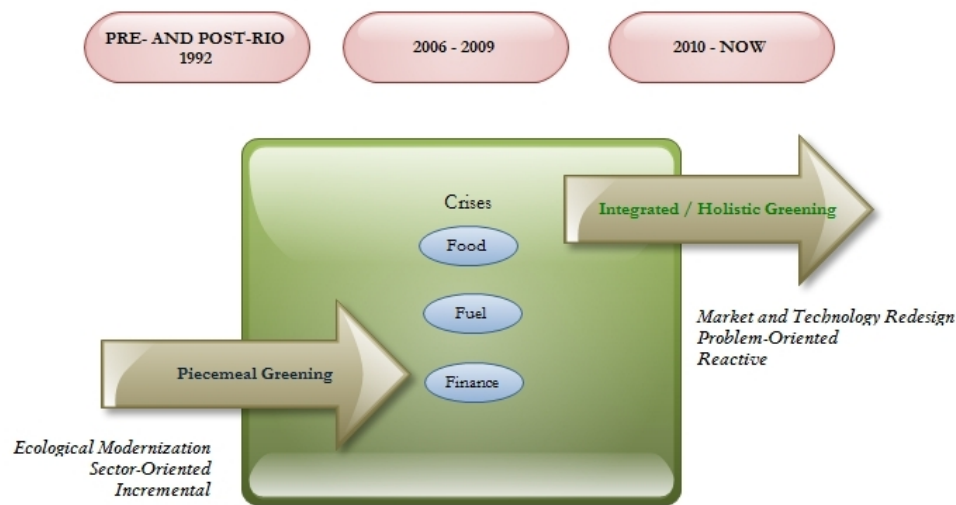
PRE- AND POST-RIO 1992

2006 - 2009

2010 - NOW

Crises

Food

Fuel

Finance

Integrated / Holistic Greening

Market and Technology Redesign
Problem-Oriented
Reactive

Piecemeal Greening

Ecological Modernization
Sector-Oriented
Incremental